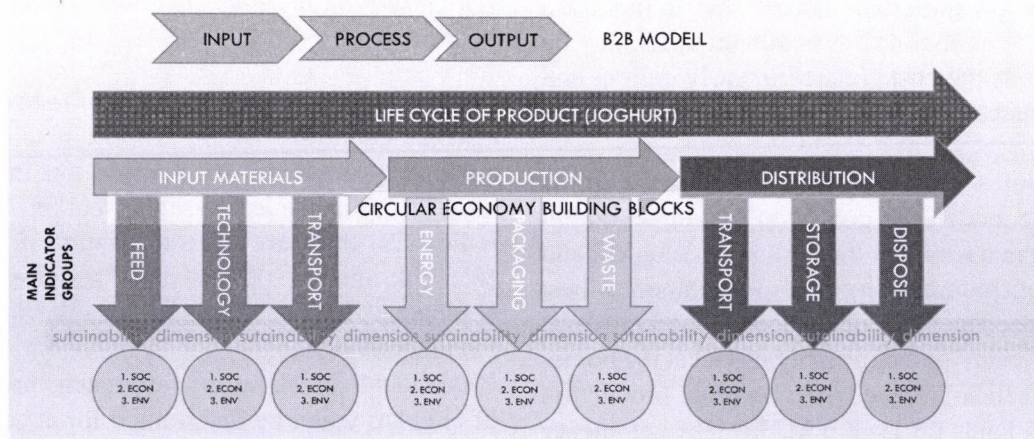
INPUT PROCESS OUTPUT B2B MODELL

LIFE CYCLE OF PRODUCT (JOGHURT)

INPUT MATERIALS PRODUCTION DISTRIBUTION

CIRCULAR ECONOMY BUILDING BLOCKS

MAIN INDICATOR GROUPS

FEED TECHNOLOGY TRANSPORT ENERGY PACKAGING WASTE TRANSPORT STORAGE DISPOSE

sutainability dimension sutainability dimension sutainability dimension sutainability dimension sutainability dimension

1. SOC 2. ECON 3. ENV

1. SOC 2. ECON 3. ENV

1. SOC 2. ECON 3. ENV

1. SOC 2. ECON 3. ENV

1. SOC 2. ECON 3. ENV

1. SOC 2. ECON 3. ENV

1. SOC 2. ECON 3. ENV

1. SOC 2. ECON 3. ENV

1. SOC 2. ECON 3. ENV